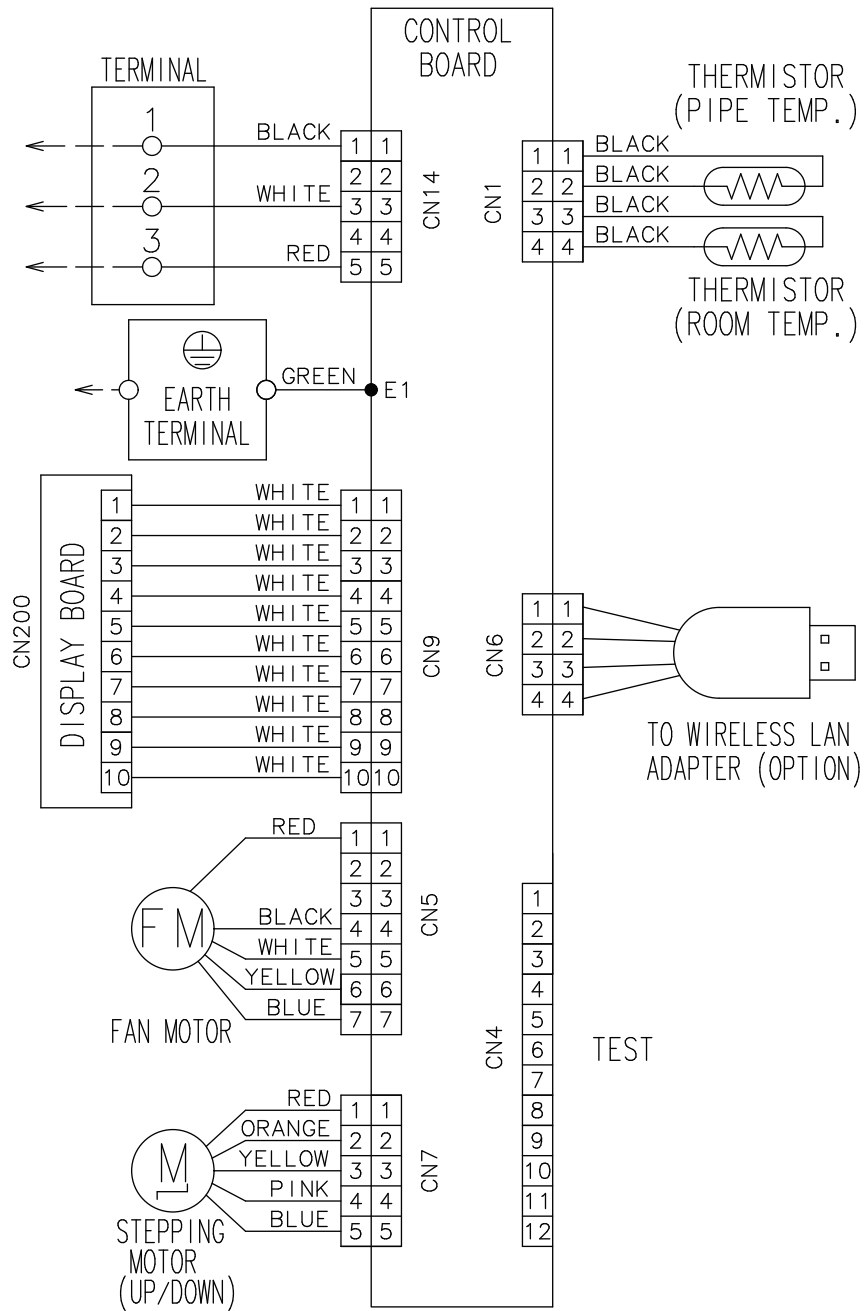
CONTROL BOARD

TERMINAL
1
2
3

BLACK
WHITE
RED

1 1
2 2
3 3
4 4
5 5
CN14

THERMISTOR (PIPE TEMP.)

CN1
1 1
2 2
3 3
4 4
BLACK
BLACK
BLACK
BLACK

THERMISTOR (ROOM TEMP.)

EARTH TERMINAL
GREEN
E1

CN200
DISPLAY BOARD
1
2
3
4
5
6
7
8
9
10

WHITE
WHITE
WHITE
WHITE
WHITE
WHITE
WHITE
WHITE
WHITE
WHITE

1 1
2 2
3 3
4 4
5 5
6 6
7 7
8 8
9 9
10 10
CN9

CN6
1 1
2 2
3 3
4 4

TO WIRELESS LAN ADAPTER (OPTION)

RED
BLACK
WHITE
YELLOW
BLUE
FM
FAN MOTOR

1 1
2 2
3 3
4 4
5 5
6 6
7 7
CN5

CN4
1
2
3
4
5
6
7
8
9
10
11
12
TEST

RED
ORANGE
YELLOW
PINK
BLUE
M
STEPPING MOTOR (UP/DOWN)

1 1
2 2
3 3
4 4
5 5
CN7